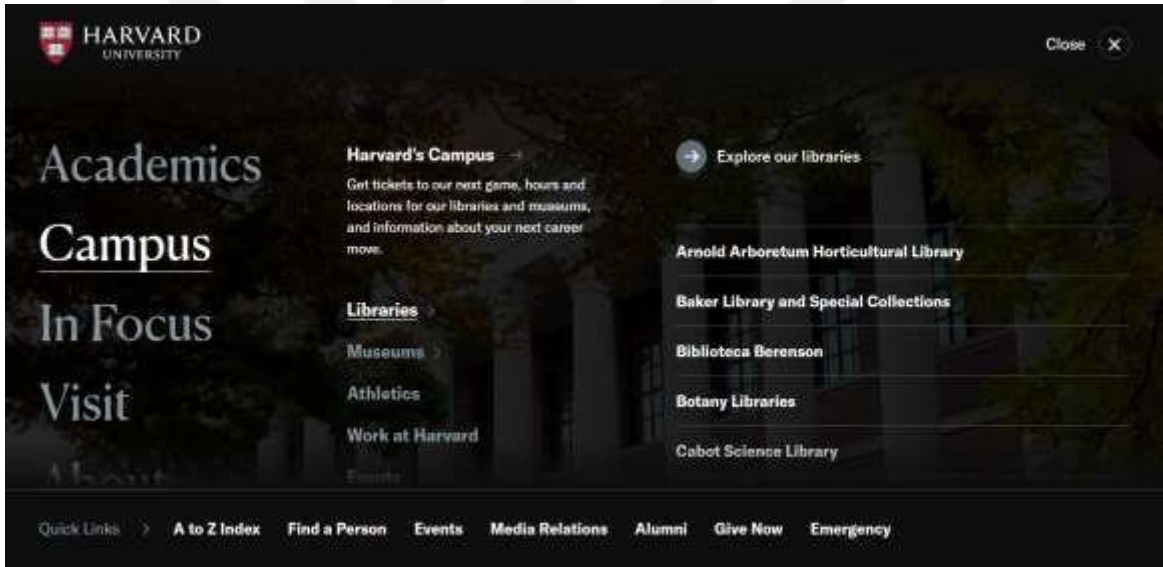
HARVARD
UNIVERSITY

Close

Academics

Campus

In Focus

Visit

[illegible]

Harvard's Campus

Get tickets to our next game, hours and locations for our libraries and museums, and information about your next career move.

Libraries

Museums

Athletics

Work at Harvard

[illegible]

Explore our libraries

Arnold Arboretum Horticultural Library

Baker Library and Special Collections

Biblioteca Berenson

Botany Libraries

Cabot Science Library

Quick Links A to Z Index Find a Person Events Media Relations Alumni Give Now Emergency